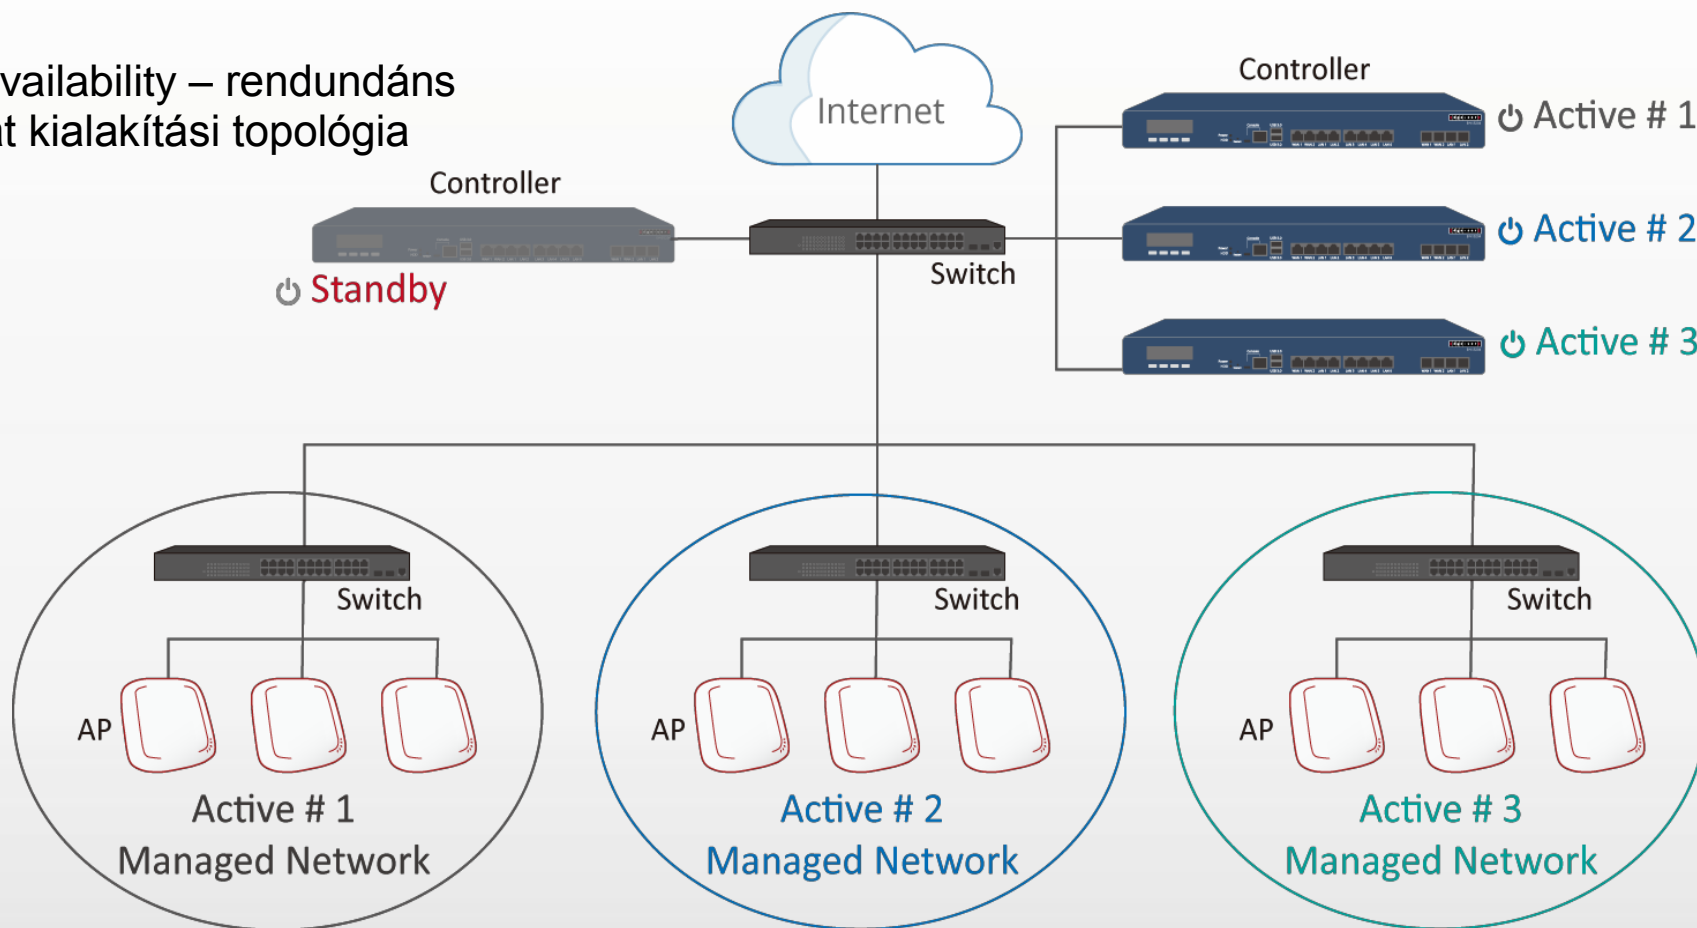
vailability – rendundáns
t kialakítási topológia

Internet

Controller

Controller

Active # 1

Active # 2

Active # 3

Standby

Switch

Switch

Switch

Switch

AP

AP

AP

Active # 1
Managed Network

Active # 2
Managed Network

Active # 3
Managed Network